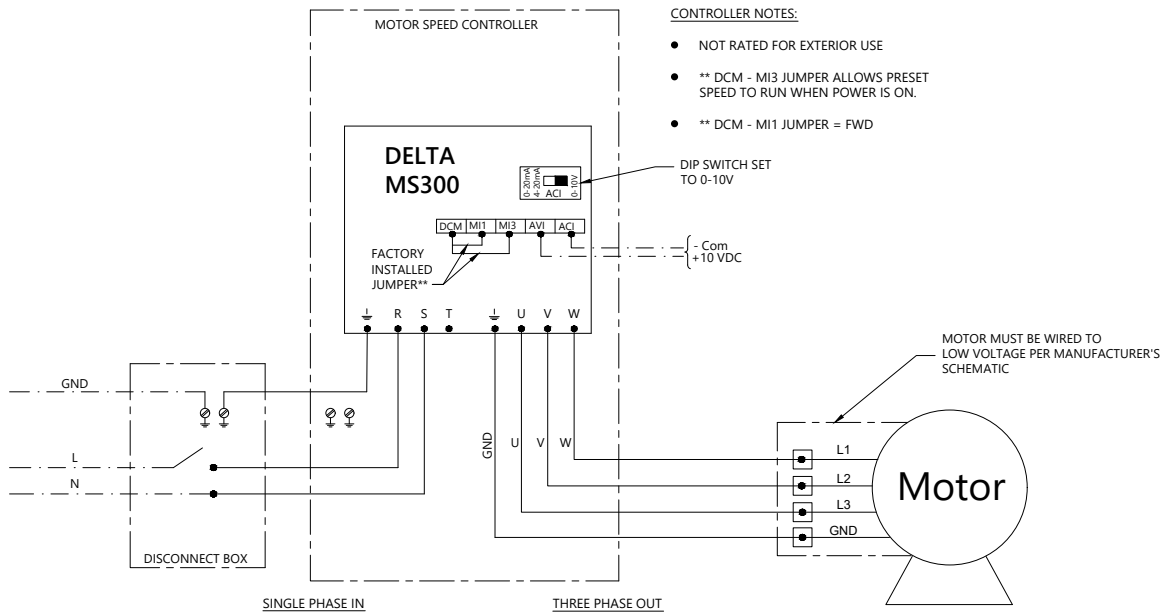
MOTOR SPEED CONTROLLER

CONTROLLER NOTES:

- NOT RATED FOR EXTERIOR USE
- ** DCM - MI3 JUMPER ALLOWS PRESET SPEED TO RUN WHEN POWER IS ON.
- ** DCM - MI1 JUMPER = FWD

DELTA
MS300

0-20mA
4-20mA
ACI
0-10V

DIP SWITCH SET TO 0-10V

DCM MI1 MI3 AVI ACI

FACTORY INSTALLED JUMPER**

- Com
+10 VDC

R S T U V W

MOTOR MUST BE WIRED TO LOW VOLTAGE PER MANUFACTURER'S SCHEMATIC

GND

L

N

DISCONNECT BOX

GND U V W

L1
L2
L3
GND

Motor

SINGLE PHASE IN

THREE PHASE OUT